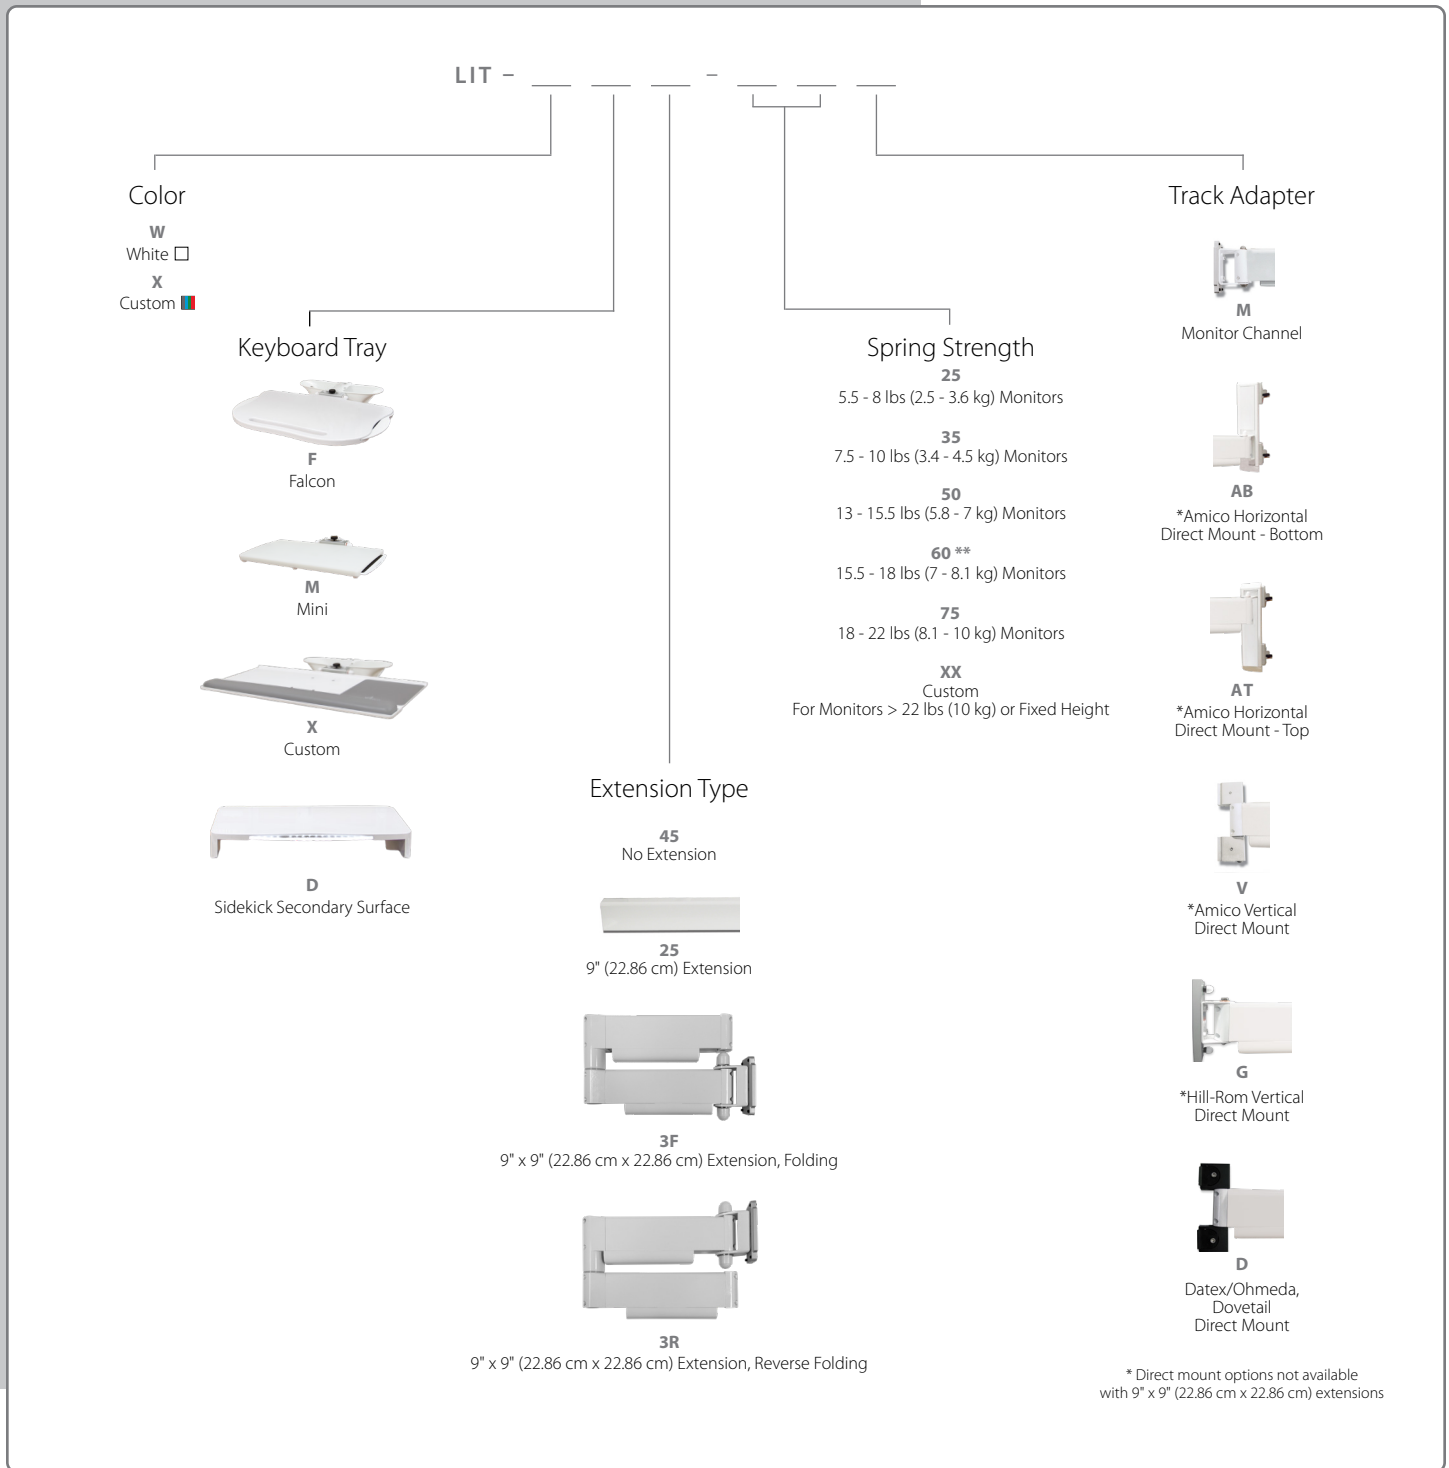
LIT – ___ ___ ___ – ___ ___ ___

Color
W
White
X
Custom

Keyboard Tray
F
Falcon
M
Mini
X
Custom
D
Sidekick Secondary Surface

Extension Type
45
No Extension
25
9" (22.86 cm) Extension
3F
9" x 9" (22.86 cm x 22.86 cm) Extension, Folding
3R
9" x 9" (22.86 cm x 22.86 cm) Extension, Reverse Folding

Spring Strength
25
5.5 - 8 lbs (2.5 - 3.6 kg) Monitors
35
7.5 - 10 lbs (3.4 - 4.5 kg) Monitors
50
13 - 15.5 lbs (5.8 - 7 kg) Monitors
60 **
15.5 - 18 lbs (7 - 8.1 kg) Monitors
75
18 - 22 lbs (8.1 - 10 kg) Monitors
XX
Custom
For Monitors > 22 lbs (10 kg) or Fixed Height

Track Adapter
M
Monitor Channel
AB
*Amico Horizontal Direct Mount - Bottom
AT
*Amico Horizontal Direct Mount - Top
V
*Amico Vertical Direct Mount
G
*Hill-Rom Vertical Direct Mount
D
Datex/Ohmeda, Dovetail Direct Mount

* Direct mount options not available with 9" x 9" (22.86 cm x 22.86 cm) extensions